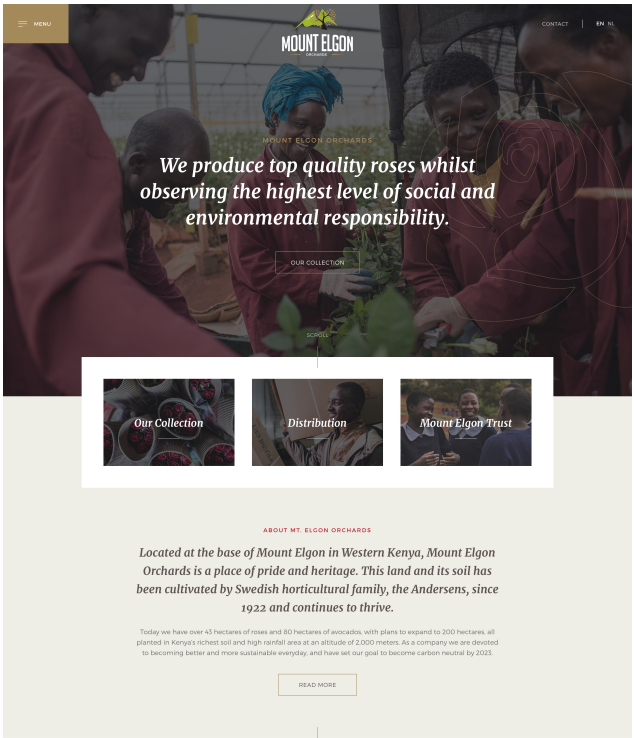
MENU

MOUNT ELGON
ORCHARDS

CONTACT | EN NL

MOUNT ELGON ORCHARDS

We produce top quality roses whilst observing the highest level of social and environmental responsibility.

OUR COLLECTION

SCROLL

Our Collection

Distribution

Mount Elgon Trust

ABOUT MT. ELGON ORCHARDS

Located at the base of Mount Elgon in Western Kenya, Mount Elgon Orchards is a place of pride and heritage. This land and its soil has been cultivated by Swedish horticultural family, the Andersens, since 1922 and continues to thrive.

Today we have over 43 hectares of roses and 80 hectares of avocados, with plans to expand to 200 hectares, all planted in Kenya's richest soil and high rainfall area at an altitude of 2,000 meters. As a company we are devoted to becoming better and more sustainable everyday, and have set our goal to become carbon neutral by 2023.

READ MORE